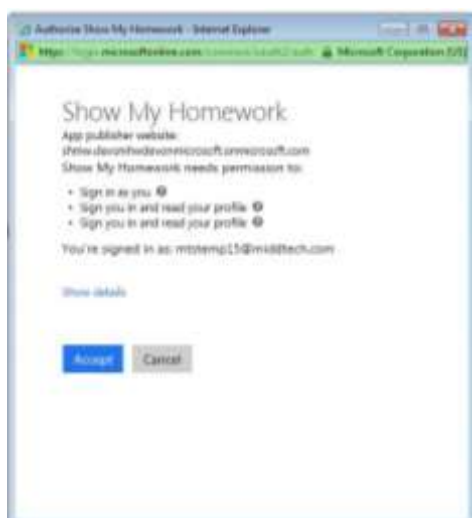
Authorize Show My Homework - Internet Explorer

https://login.microsoftonline.com/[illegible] Microsoft Corporation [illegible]

Show My Homework

App publisher website:
shmw.devsmhdevonmicrosoft.onmicrosoft.com

Show My Homework needs permission to:

• Sign in as you
• Sign you in and read your profile
• Sign you in and read your profile

You're signed in as: mtotemp15@middtech.com

Show details

Accept

Cancel